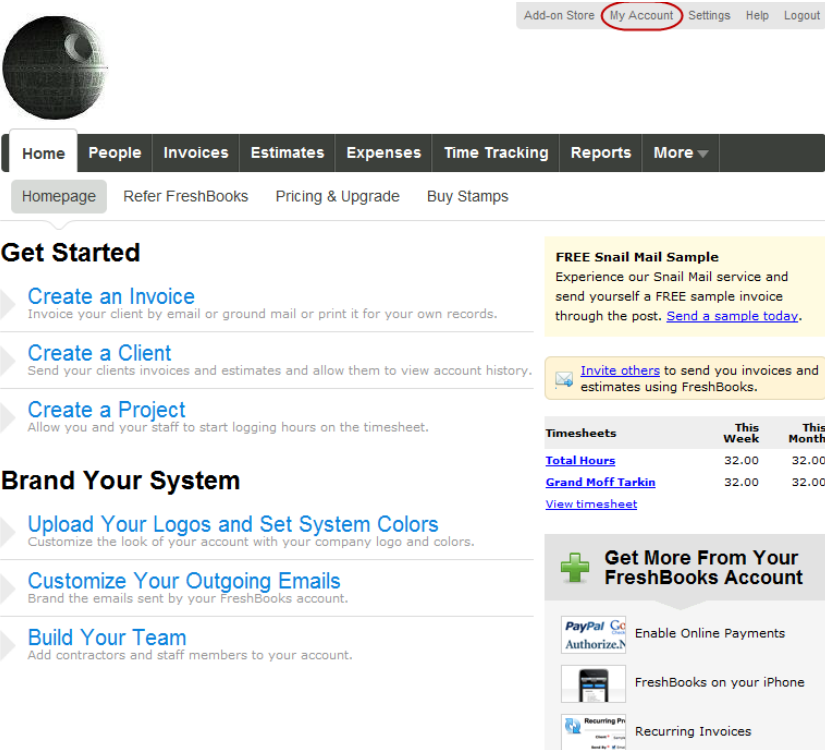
Add-on Store My Account Settings Help Logout

Home People Invoices Estimates Expenses Time Tracking Reports More

Homepage Refer FreshBooks Pricing & Upgrade Buy Stamps

Get Started

Create an Invoice
Invoice your client by email or ground mail or print it for your own records.

Create a Client
Send your clients invoices and estimates and allow them to view account history.

Create a Project
Allow you and your staff to start logging hours on the timesheet.

Brand Your System

Upload Your Logos and Set System Colors
Customize the look of your account with your company logo and colors.

Customize Your Outgoing Emails
Brand the emails sent by your FreshBooks account.

Build Your Team
Add contractors and staff members to your account.

FREE Snail Mail Sample
Experience our Snail Mail service and send yourself a FREE sample invoice through the post. Send a sample today.

Invite others to send you invoices and estimates using FreshBooks.

| Timesheets | This Week | This Month |
|---|---|---|
| Total Hours | 32.00 | 32.00 |
| Grand Moff Tarkin | 32.00 | 32.00 |

View timesheet

Get More From Your FreshBooks Account

PayPal Authorize.N
Enable Online Payments

FreshBooks on your iPhone

Recurring Pr
Recurring Invoices